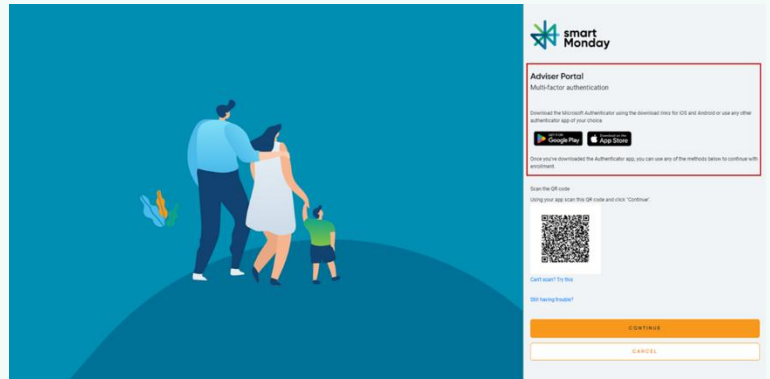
smart Monday

Adviser Portal
Multi-factor authentication

Download the Microsoft Authenticator using the download links for iOS and Android or use any other authenticator app of your choice.

GET IT ON Google Play

Download on the App Store

Once you've downloaded the Authenticator app, you can use any of the methods below to continue with enrolment.

Scan the QR code
Using your app scan this QR code and click "Continue".

Can't scan? Try this

Still having trouble?

CONTINUE

CANCEL